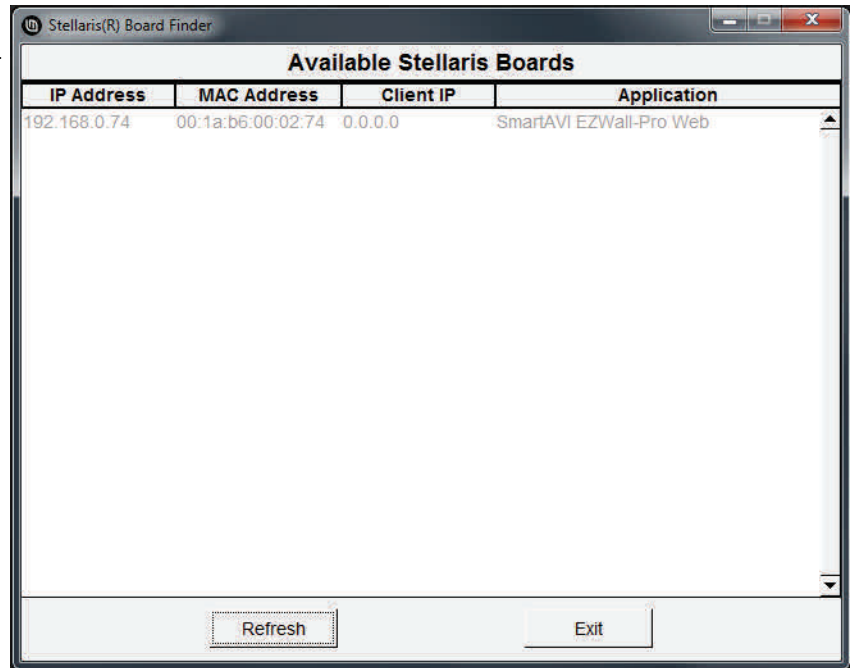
Stellaris(R) Board Finder

Available Stellaris Boards

| IP Address | MAC Address | Client IP | Application |
|---|---|---|---|
| 192.168.0.74 | 00:1a:b6:00:02:74 | 0.0.0.0 | SmartAVI EZWall-Pro Web |

Refresh

Exit